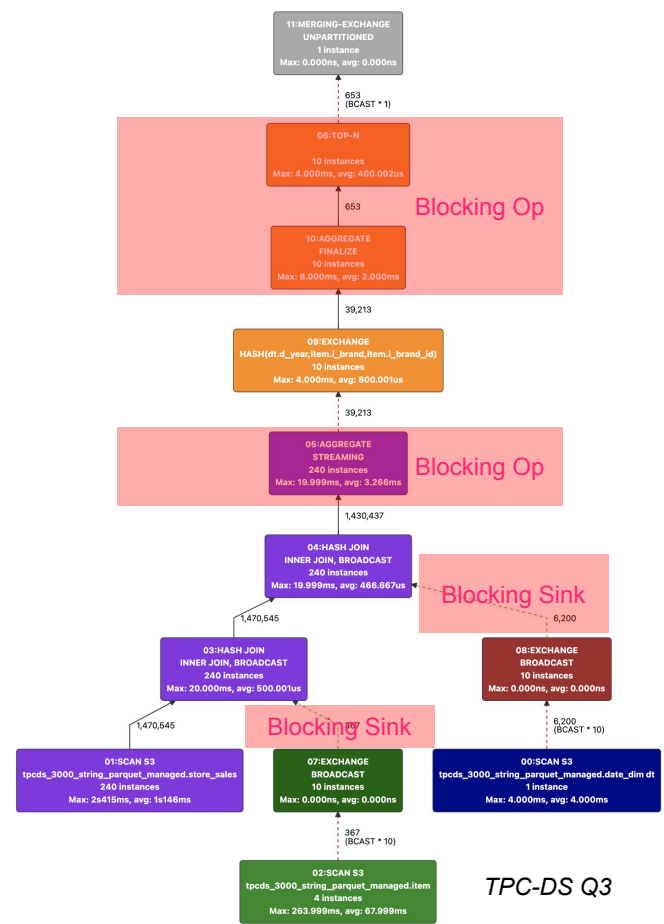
11:MERGING-EXCHANGE
UNPARTITIONED
1 instance
Max: 0.000ns, avg: 0.000ns

653
(BCAST * 1)

06:TOP-N

10 instances
Max: 4.000ms, avg: 400.002us

653

Blocking Op

10:AGGREGATE
FINALIZE
10 instances
Max: 8.000ms, avg: 2.000ms

39,213

09:EXCHANGE
HASH(dt.d_year,item.i_brand,item.i_brand_id)
10 instances
Max: 4.000ms, avg: 800.001us

39,213

05:AGGREGATE
STREAMING
240 instances
Max: 19.999ms, avg: 3.266ms

Blocking Op

1,430,437

04:HASH JOIN
INNER JOIN, BROADCAST
240 instances
Max: 19.999ms, avg: 466.667us

Blocking Sink

6,200

1,470,545

03:HASH JOIN
INNER JOIN, BROADCAST
240 instances
Max: 20.000ms, avg: 500.001us

08:EXCHANGE
BROADCAST
10 instances
Max: 0.000ns, avg: 0.000ns

1,470,545

Blocking Sink

367

6,200
(BCAST * 10)

01:SCAN S3
tpcds_3000_string_parquet_managed.store_sales
240 instances
Max: 2s415ms, avg: 1s146ms

07:EXCHANGE
BROADCAST
10 instances
Max: 0.000ns, avg: 0.000ns

00:SCAN S3
tpcds_3000_string_parquet_managed.date_dim dt
1 instance
Max: 4.000ms, avg: 4.000ms

367
(BCAST * 10)

02:SCAN S3
tpcds_3000_string_parquet_managed.item
4 instances
Max: 263.999ms, avg: 67.999ms

TPC-DS Q3